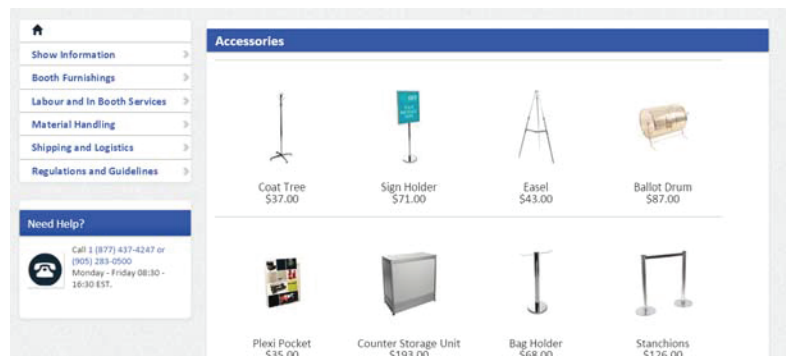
Show Information
Booth Furnishings
Labour and In Booth Services
Material Handling
Shipping and Logistics
Regulations and Guidelines

Need Help?

Call 1 (877) 437-4247 or (905) 283-0500
Monday - Friday 08:30 - 16:30 EST.

Accessories

Coat Tree
$37.00

Sign Holder
$71.00

Easel
$43.00

Ballot Drum
$87.00

Plexi Pocket
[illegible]

Counter Storage Unit
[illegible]

Bag Holder
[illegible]

Stanchions
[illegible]